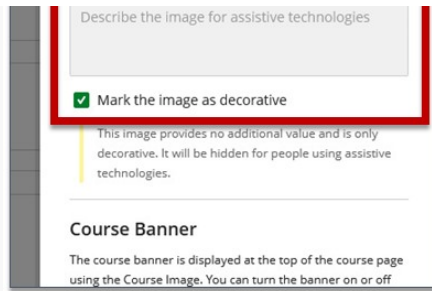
Describe the image for assistive technologies

Mark the image as decorative

This image provides no additional value and is only decorative. It will be hidden for people using assistive technologies.

Course Banner

The course banner is displayed at the top of the course page using the Course Image. You can turn the banner on or off